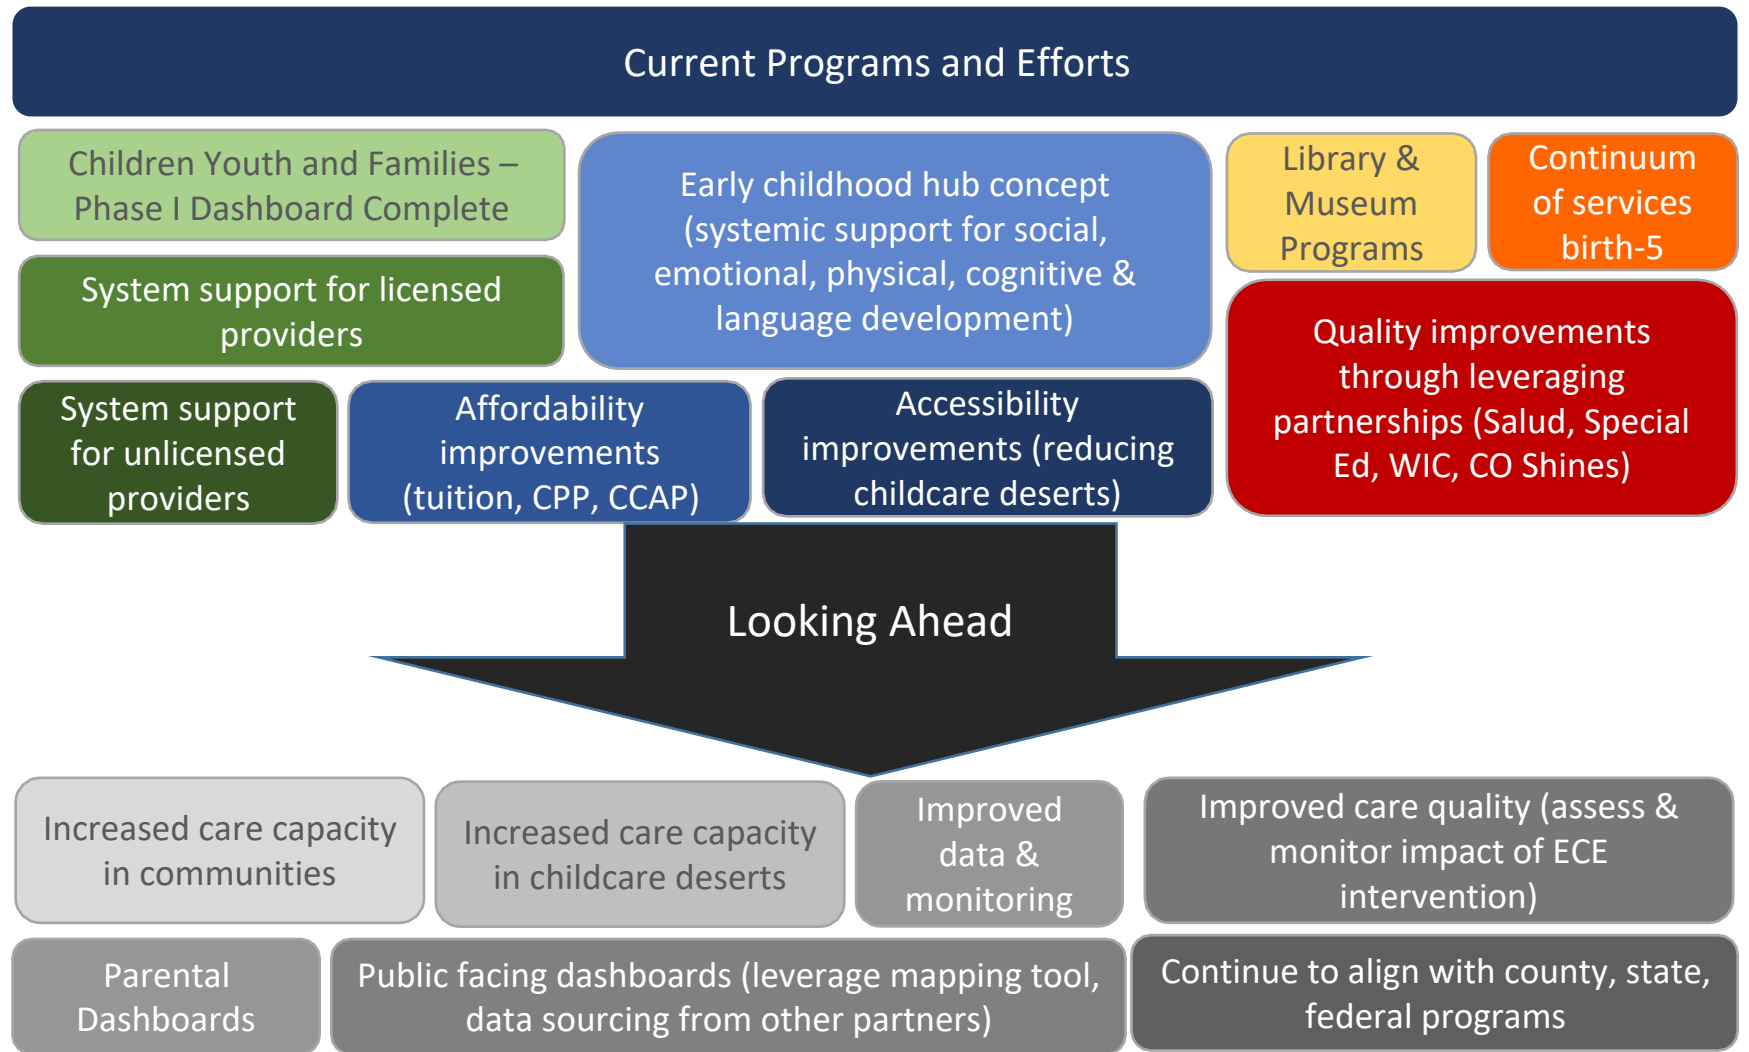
Current Programs and Efforts

Children Youth and Families – Phase I Dashboard Complete

System support for licensed providers

Early childhood hub concept (systemic support for social, emotional, physical, cognitive & language development)

Library & Museum Programs

Continuum of services birth-5

Quality improvements through leveraging partnerships (Salud, Special Ed, WIC, CO Shines)

System support for unlicensed providers

Affordability improvements (tuition, CPP, CCAP)

Accessibility improvements (reducing childcare deserts)

Looking Ahead

Increased care capacity in communities

Increased care capacity in childcare deserts

Improved data & monitoring

Improved care quality (assess & monitor impact of ECE intervention)

Parental Dashboards

Public facing dashboards (leverage mapping tool, data sourcing from other partners)

Continue to align with county, state, federal programs